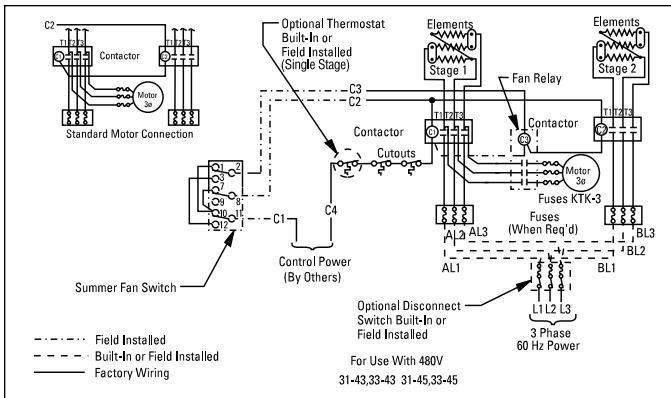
C2
T1 T2 T3
Contactor
T1 T2 T3
C1
Motor 3ø
Standard Motor Connection

Optional Thermostat Built-In or Field Installed (Single Stage)

Elements
Stage 1
Elements
Stage 2
Fan Relay
C3
C2
Contactor
C1
T1 T2 T3
Contactor
C2
T1 T2 T3
Cutouts
Motor 3ø
Fuses KTK-3
1 2
3 4
5 6
7 8
9 10
11 12
C1
C4
AL2
AL3
AL1
Fuses (When Req'd)
BL3
BL2
BL1
Control Power (By Others)
Summer Fan Switch
Optional Disconnect Switch Built-In or Field Installed
L1 L2 L3
3 Phase 60 Hz Power

Field Installed
Built-In or Field Installed
Factory Wiring

For Use With 480V
31-43,33-43 31-45,33-45